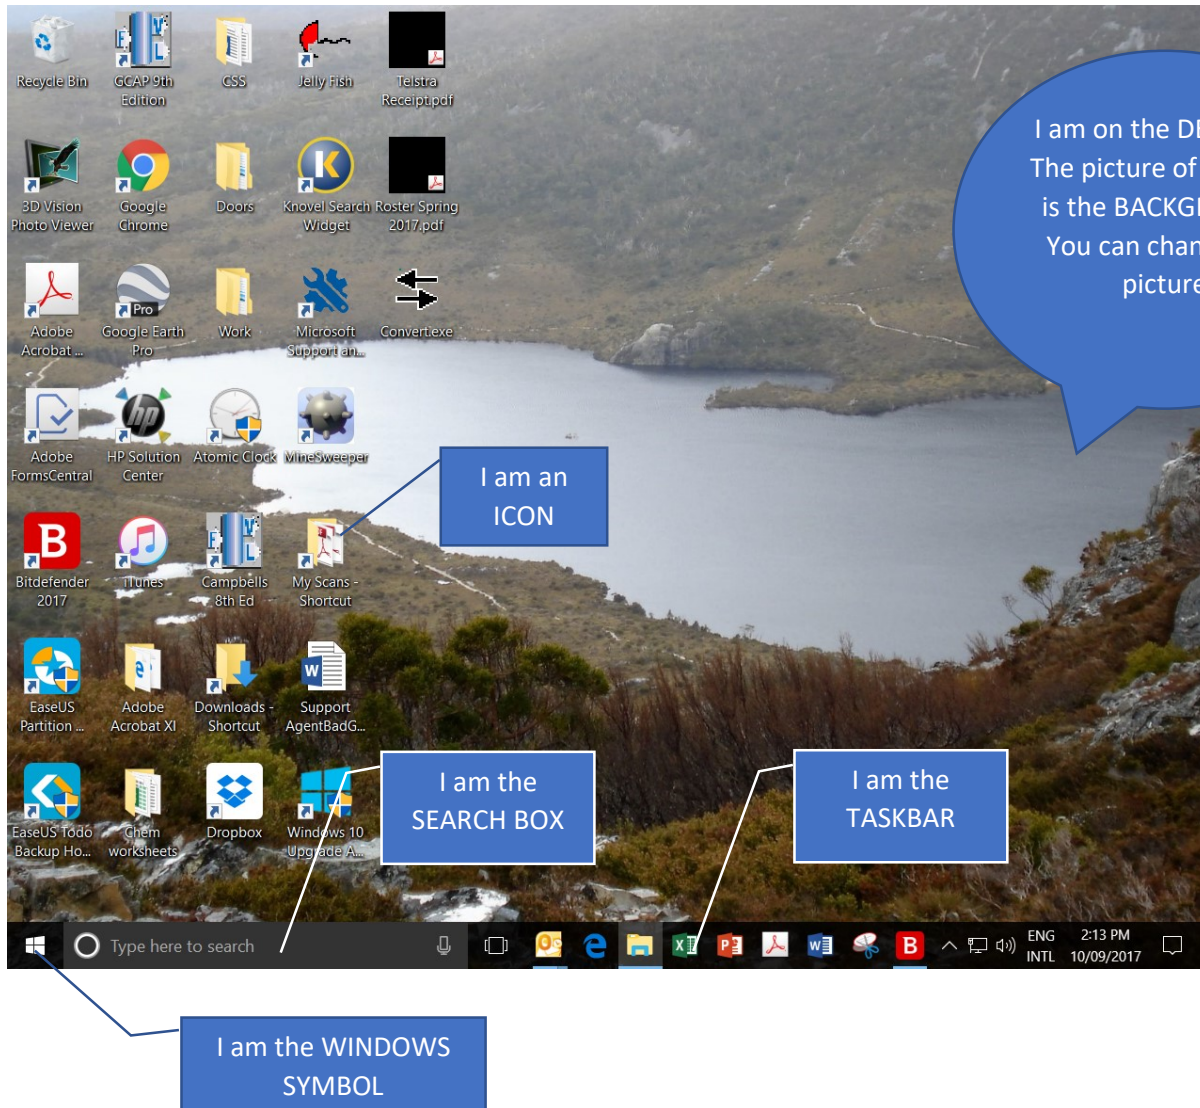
Recycle Bin
GCAP 9th Edition
CSS
Jelly Fish
Telstra Receipt.pdf

3D Vision Photo Viewer
Google Chrome
Doors
Knovel Search Widget
Roster Spring 2017.pdf

Adobe Acrobat ...
Google Earth Pro
Work
Microsoft Support an...
Convert.exe

Adobe FormsCentral
HP Solution Center
Atomic Clock
MineSweeper

Bitdefender 2017
iTunes
Campbells 8th Ed
My Scans - Shortcut

EaseUS Partition ...
Adobe Acrobat XI
Downloads - Shortcut
Support AgentBadG...

EaseUS Todo Backup Ho...
Chem worksheets
Dropbox
Windows 10 Upgrade A...

I am on the DE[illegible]
The picture of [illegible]
is the BACKG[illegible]
You can chan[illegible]
picture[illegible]

I am an ICON

I am the SEARCH BOX

I am the TASKBAR

Type here to search

ENG INTL
2:13 PM
10/09/2017

I am the WINDOWS SYMBOL